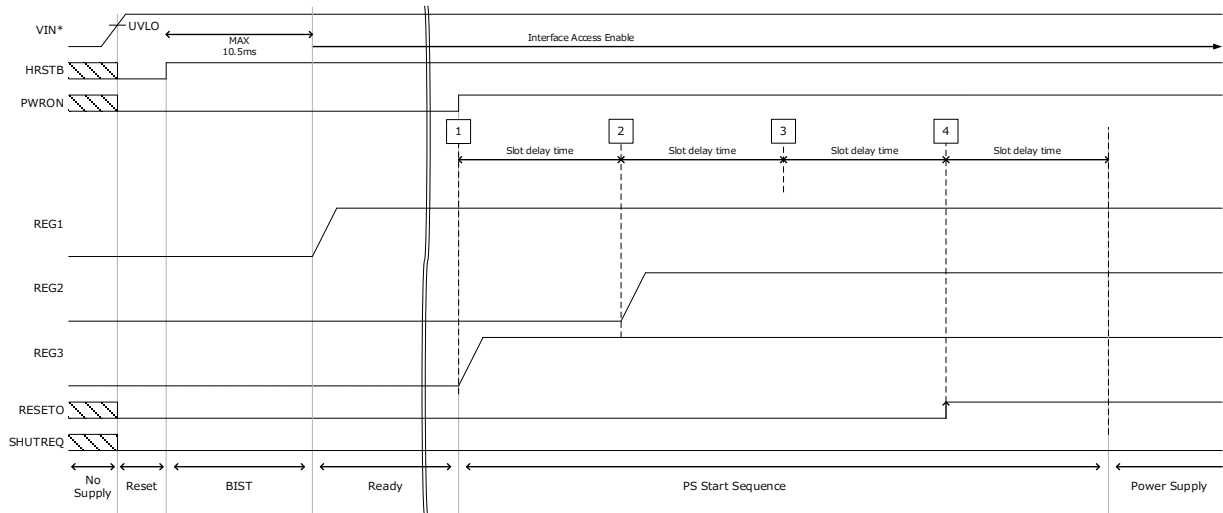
VIN*
UVLO
MAX
10.5ms
Interface Access Enable
HRSTB
PWRON
1
2
3
4
Slot delay time
Slot delay time
Slot delay time
Slot delay time
REG1
REG2
REG3
RESETO
SHUTREQ
No Supply
Reset
BIST
Ready
PS Start Sequence
Power Supply